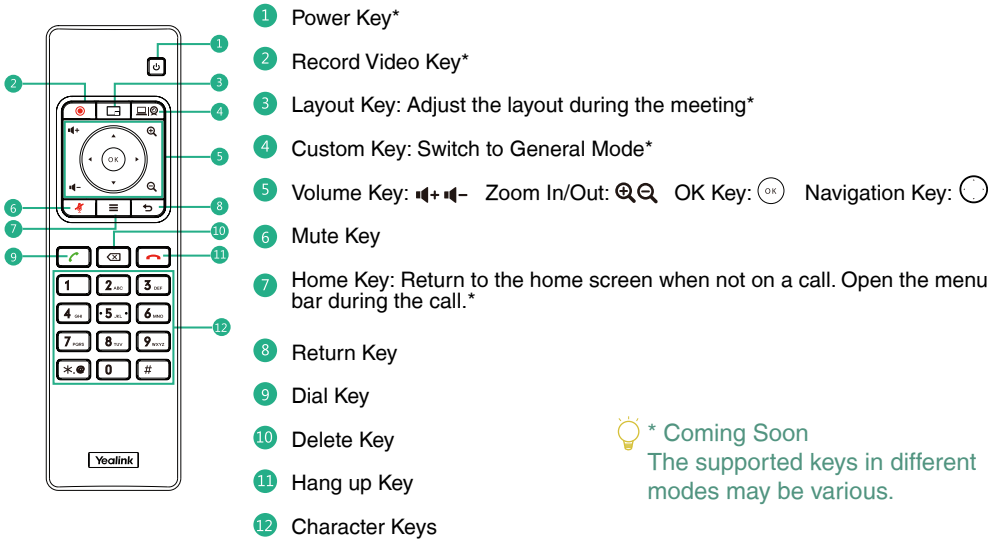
1 2 3 4 5 6 7 8 9 10 11 12

OK

1 2ABC 3DEF 4GHI 5JKL 6MNO 7PQRS 8TUV 9WXYZ *.@ 0 #

Yealink

1 Power Key*

2 Record Video Key*

3 Layout Key: Adjust the layout during the meeting*

4 Custom Key: Switch to General Mode*

5 Volume Key: Zoom In/Out: OK Key: OK Navigation Key:

6 Mute Key

7 Home Key: Return to the home screen when not on a call. Open the menu bar during the call.*

8 Return Key

9 Dial Key

10 Delete Key

11 Hang up Key

12 Character Keys

* Coming Soon
The supported keys in different modes may be various.